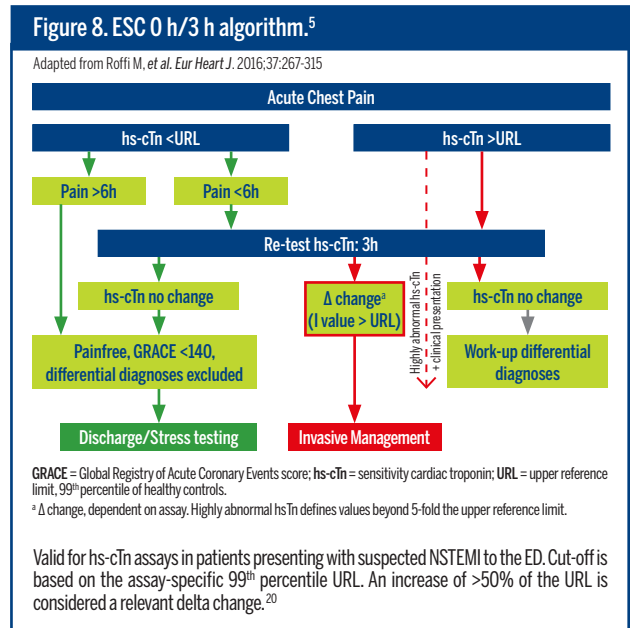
Figure 8. ESC 0 h/3 h algorithm.$^{5}$

Adapted from Roffi M, *et al. Eur Heart J*. 2016;37:267-315

Acute Chest Pain

hs-cTn <URL

hs-cTn >URL

Pain >6h

Pain <6h

Re-test hs-cTn: 3h

hs-cTn no change

Δ change$^{a}$ (I value > URL)

Highly abnormal hs-cTn + clinical presentation

hs-cTn no change

Painfree, GRACE <140, differential diagnoses excluded

Work-up differential diagnoses

Discharge/Stress testing

Invasive Management

**GRACE** = Global Registry of Acute Coronary Events score; **hs-cTn** = sensitivity cardiac troponin; **URL** = upper reference limit, 99$^{th}$ percentile of healthy controls.

$^{a}$ Δ change, dependent on assay. Highly abnormal hsTn defines values beyond 5-fold the upper reference limit.

Valid for hs-cTn assays in patients presenting with suspected NSTEMI to the ED. Cut-off is based on the assay-specific 99$^{th}$ percentile URL. An increase of >50% of the URL is considered a relevant delta change.$^{20}$